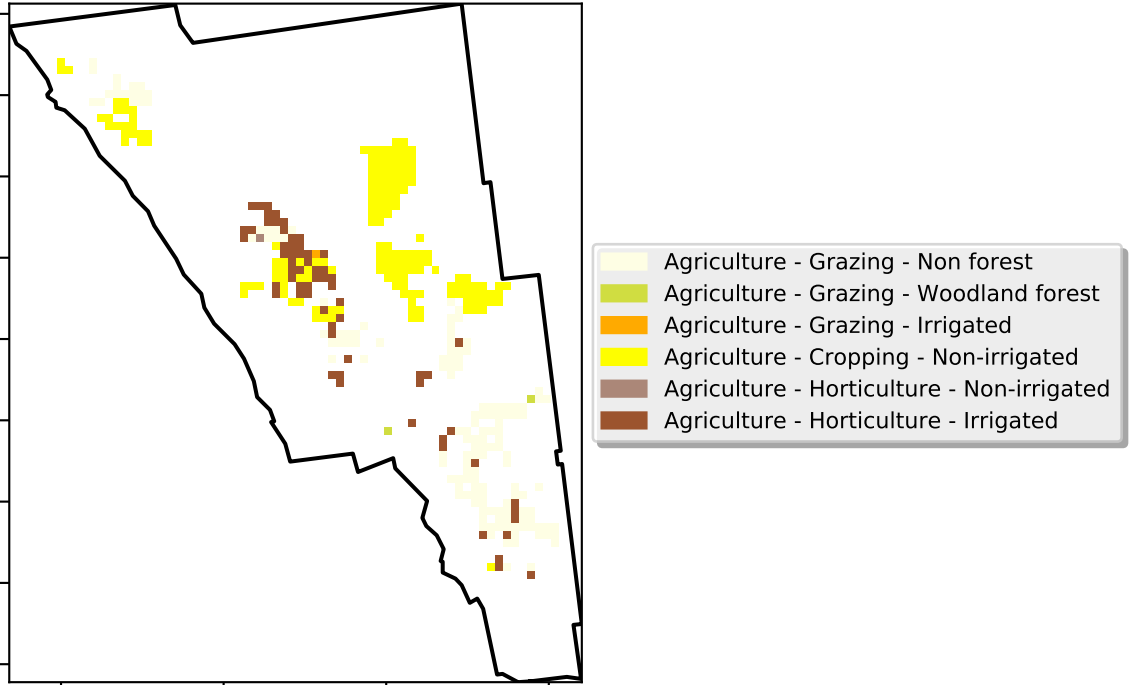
Agriculture - Grazing - Non forest
Agriculture - Grazing - Woodland forest
Agriculture - Grazing - Irrigated
Agriculture - Cropping - Non-irrigated
Agriculture - Horticulture - Non-irrigated
Agriculture - Horticulture - Irrigated